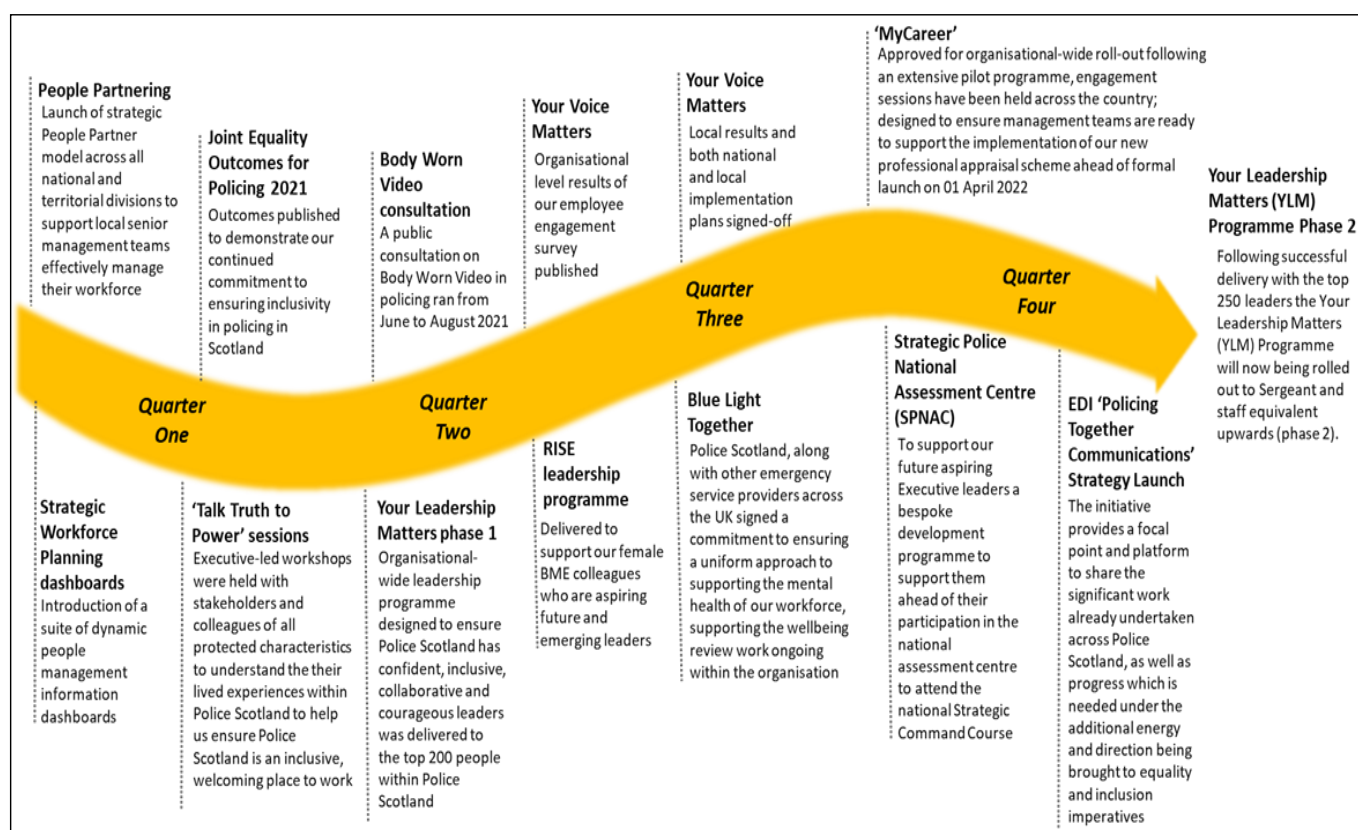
People Partnering
Launch of strategic People Partner model across all national and territorial divisions to support local senior management teams effectively manage their workforce

Joint Equality Outcomes for Policing 2021
Outcomes published to demonstrate our continued commitment to ensuring inclusivity in policing in Scotland

Body Worn Video consultation
A public consultation on Body Worn Video in policing ran from June to August 2021

Your Voice Matters
Organisational level results of our employee engagement survey published

Your Voice Matters
Local results and both national and local implementation plans signed-off

'MyCareer'
Approved for organisational-wide roll-out following an extensive pilot programme, engagement sessions have been held across the country; designed to ensure management teams are ready to support the implementation of our new professional appraisal scheme ahead of formal launch on 01 April 2022

Your Leadership Matters (YLM) Programme Phase 2
Following successful delivery with the top 250 leaders the Your Leadership Matters (YLM) Programme will now being rolled out to Sergeant and staff equivalent upwards (phase 2).

Quarter One

Quarter Two

Quarter Three

Quarter Four

Strategic Workforce Planning dashboards
Introduction of a suite of dynamic people management information dashboards

'Talk Truth to Power' sessions
Executive-led workshops were held with stakeholders and colleagues of all protected characteristics to understand the their lived experiences within Police Scotland to help us ensure Police Scotland is an inclusive, welcoming place to work

Your Leadership Matters phase 1
Organisational-wide leadership programme designed to ensure Police Scotland has confident, inclusive, collaborative and courageous leaders was delivered to the top 200 people within Police Scotland

RISE leadership programme
Delivered to support our female BME colleagues who are aspiring future and emerging leaders

Blue Light Together
Police Scotland, along with other emergency service providers across the UK signed a commitment to ensuring a uniform approach to supporting the mental health of our workforce, supporting the wellbeing review work ongoing within the organisation

Strategic Police National Assessment Centre (SPNAC)
To support our future aspiring Executive leaders a bespoke development programme to support them ahead of their participation in the national assessment centre to attend the national Strategic Command Course

EDI 'Policing Together Communications' Strategy Launch
The initiative provides a focal point and platform to share the significant work already undertaken across Police Scotland, as well as progress which is needed under the additional energy and direction being brought to equality and inclusion imperatives